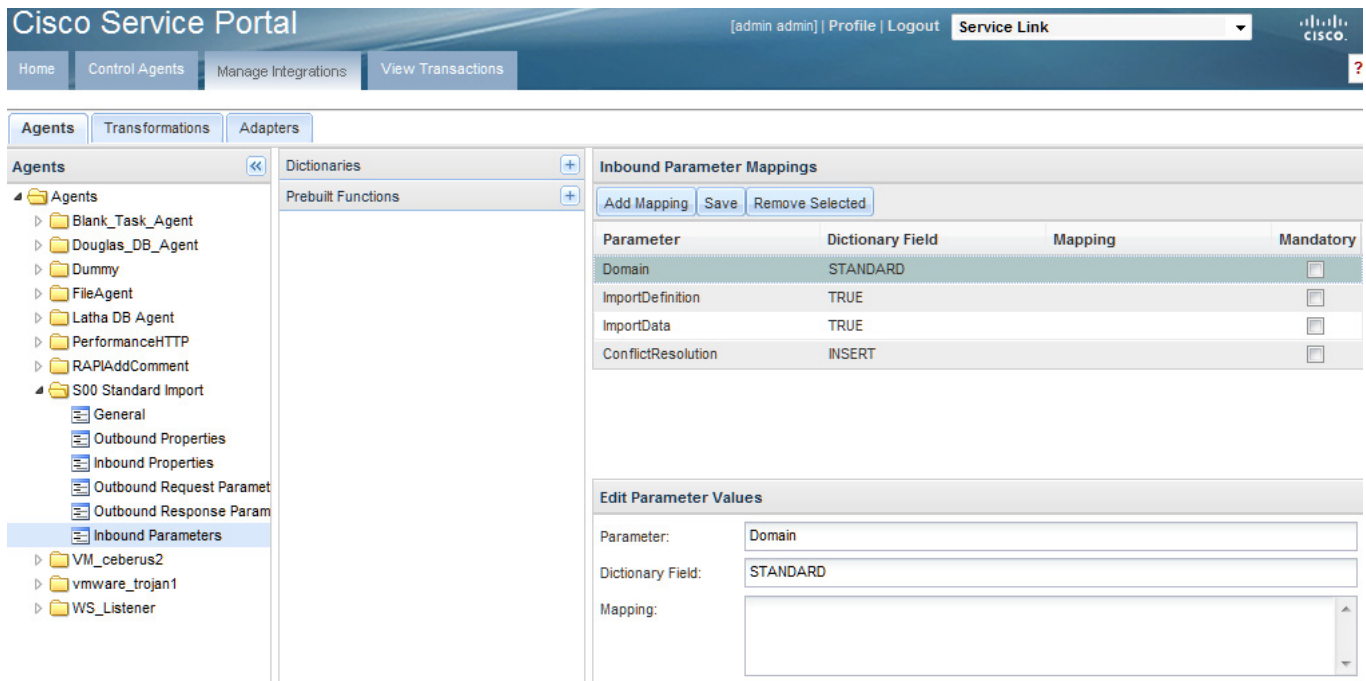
Cisco Service Portal

[admin admin] | Profile | Logout Service Link

cisco

Home Control Agents Manage Integrations View Transactions

?

Agents Transformations Adapters

Agents

Agents
Blank_Task_Agent
Douglas_DB_Agent
Dummy
FileAgent
Latha DB Agent
PerformanceHTTP
RAPIAddComment
S00 Standard Import
General
Outbound Properties
Inbound Properties
Outbound Request Paramet
Outbound Response Param
Inbound Parameters
VM_ceberus2
vmware_trojan1
WS_Listener

Dictionaries

Prebuilt Functions

Inbound Parameter Mappings

Add Mapping Save Remove Selected

| Parameter | Dictionary Field | Mapping | Mandatory |
|---|---|---|---|
| Domain | STANDARD | | |
| ImportDefinition | TRUE | | |
| ImportData | TRUE | | |
| ConflictResolution | INSERT | | |

Edit Parameter Values

Parameter: Domain

Dictionary Field: STANDARD

Mapping: